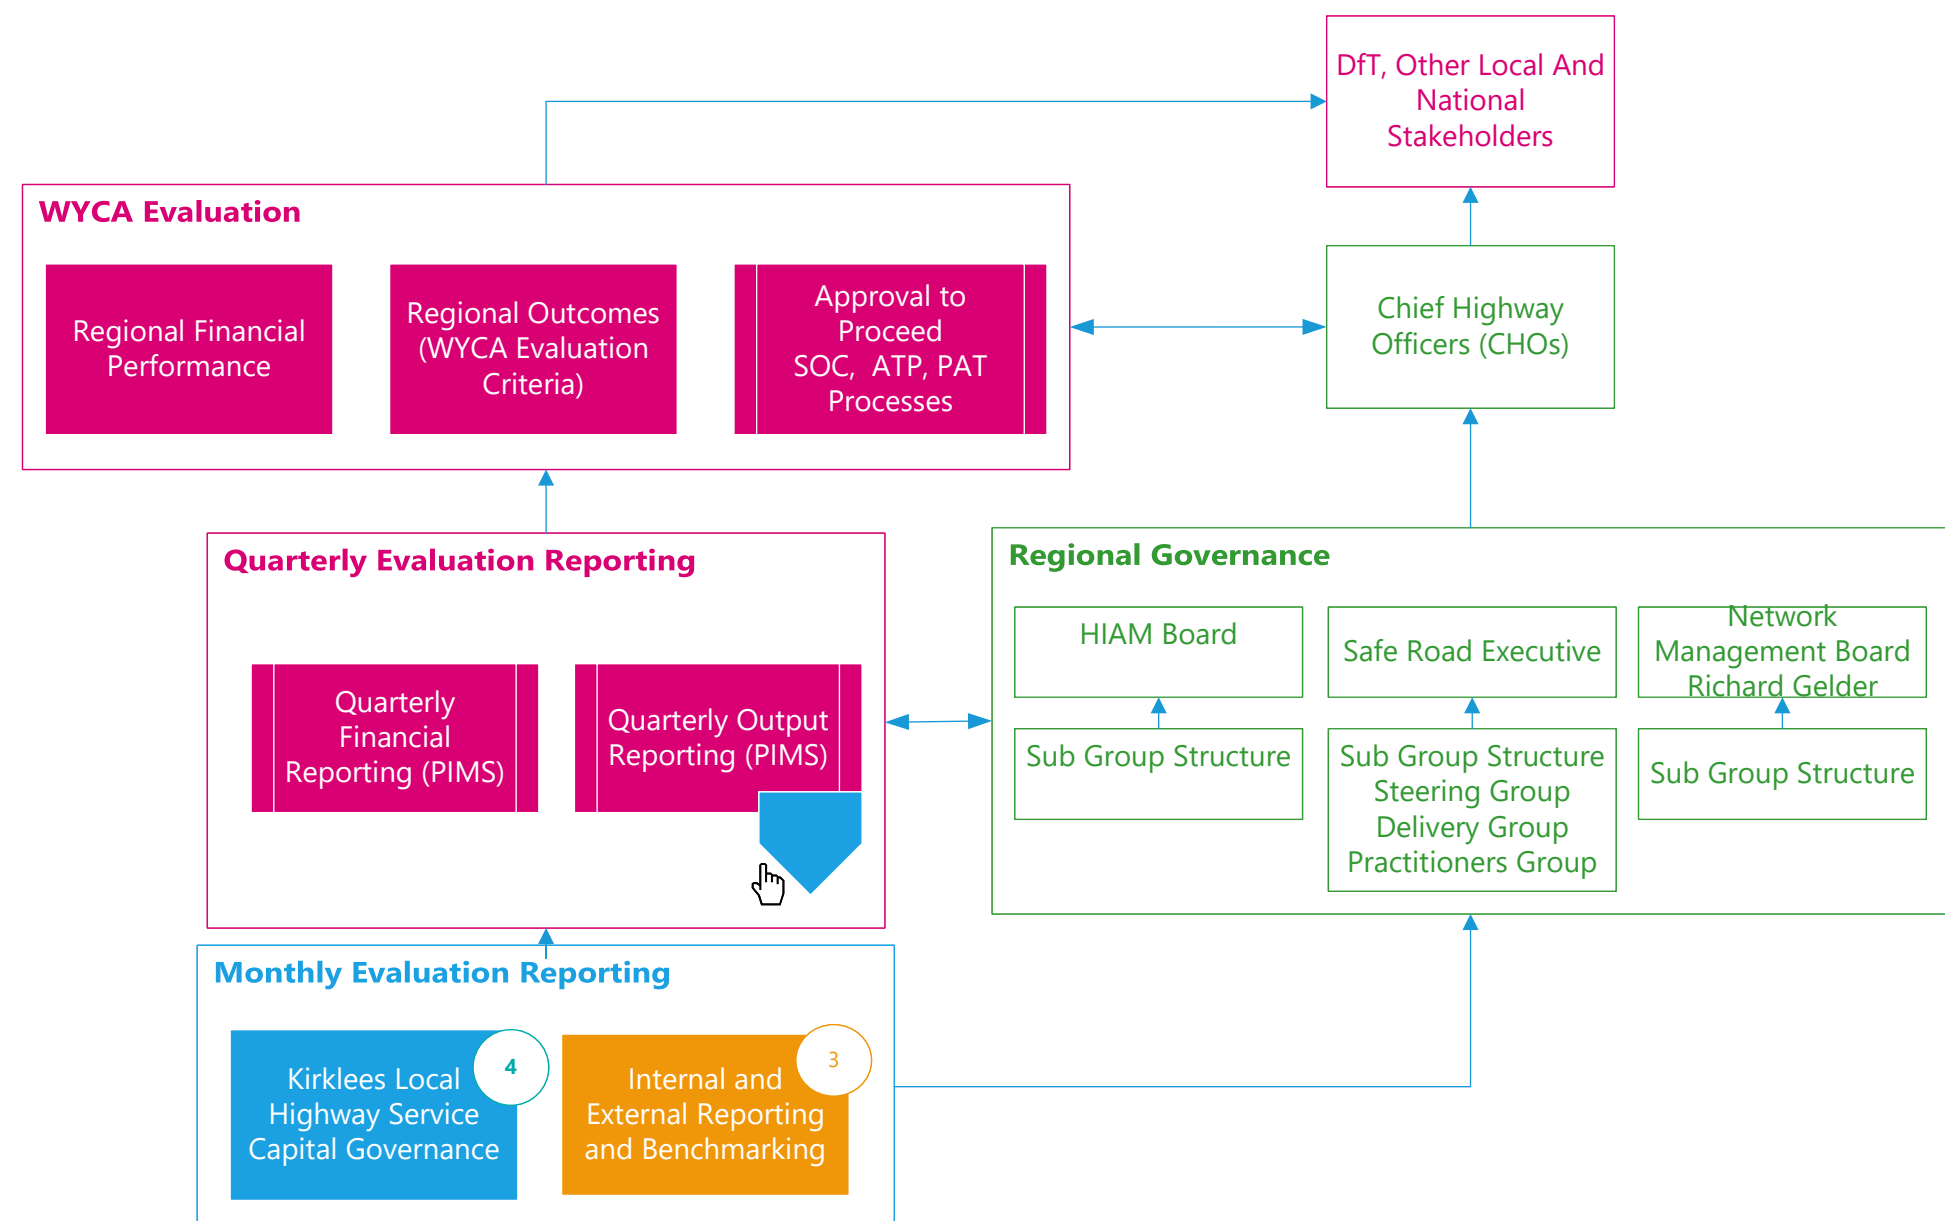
DfT, Other Local And National Stakeholders

WYCA Evaluation

Regional Financial Performance

Regional Outcomes (WYCA Evaluation Criteria)

Approval to Proceed SOC, ATP, PAT Processes

Chief Highway Officers (CHOs)

Quarterly Evaluation Reporting

Quarterly Financial Reporting (PIMS)

Quarterly Output Reporting (PIMS)

Regional Governance

HIAM Board

Safe Road Executive

Network Management Board Richard Gelder

Sub Group Structure

Sub Group Structure Steering Group Delivery Group Practitioners Group

Sub Group Structure

Monthly Evaluation Reporting

Kirklees Local Highway Service Capital Governance

4

Internal and External Reporting and Benchmarking

3